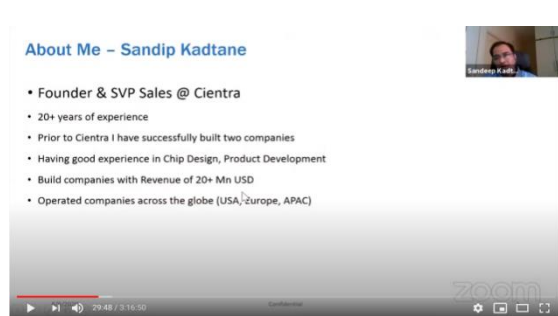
About Me – Sandip Kadtane

Sandeep Kadt...

• Founder & SVP Sales @ Cientra

• 20+ years of experience

• Prior to Cientra I have successfully built two companies

• Having good experience in Chip Design, Product Development

• Build companies with Revenue of 20+ Mn USD

• Operated companies across the globe (USA, Europe, APAC)

zoom

29:48 / 3:16:50

Confidential